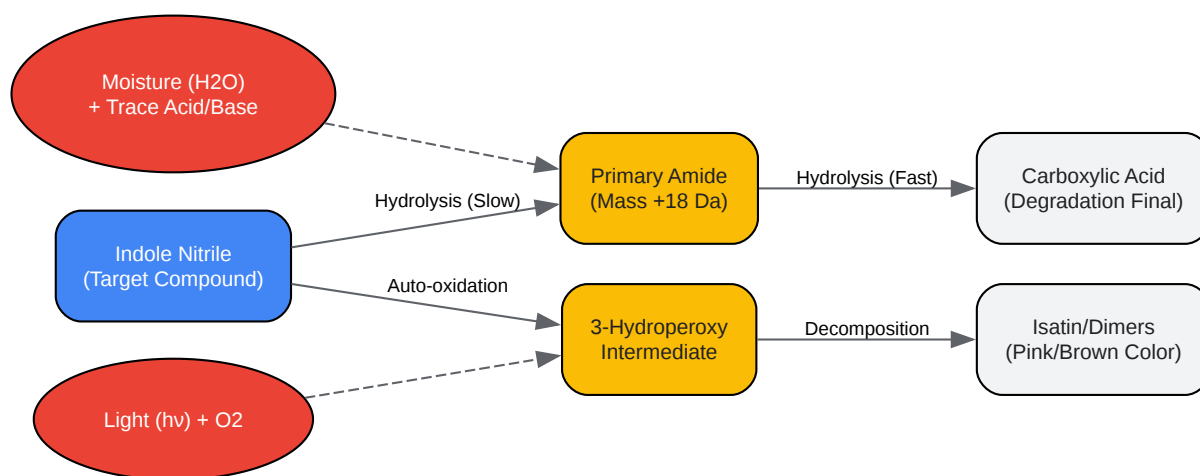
Moisture (H2O)
+ Trace Acid/Base

Primary Amide
(Mass +18 Da)

Hydrolysis (Fast)

Carboxylic Acid
(Degradation Final)

Hydrolysis (Slow)

Indole Nitrile
(Target Compound)

Auto-oxidation

3-Hydroperoxy
Intermediate

Decomposition

Isatin/Dimers
(Pink/Brown Color)

Light (hν) + O2